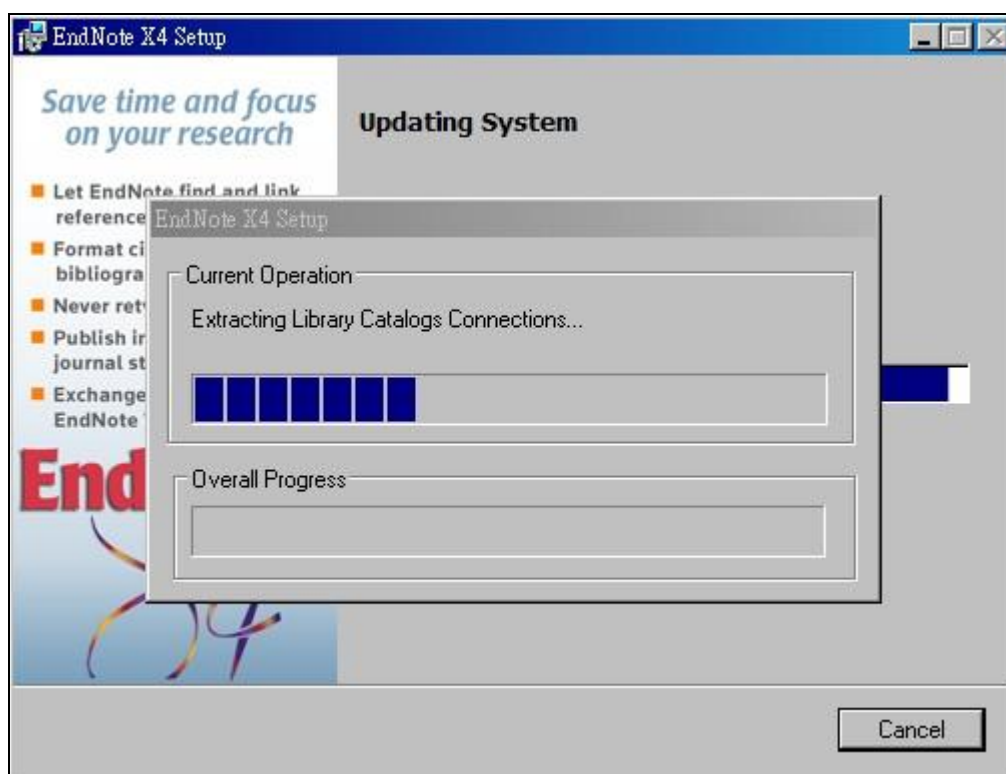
EndNote X4 Setup

Save time and focus on your research

Updating System

Let EndNote find and link reference

Format ci bibliogra

Never ret

Publish ir journal st

Exchange EndNote

End

EndNote X4 Setup

Current Operation

Extracting Library Catalogs Connections...

Overall Progress

Cancel